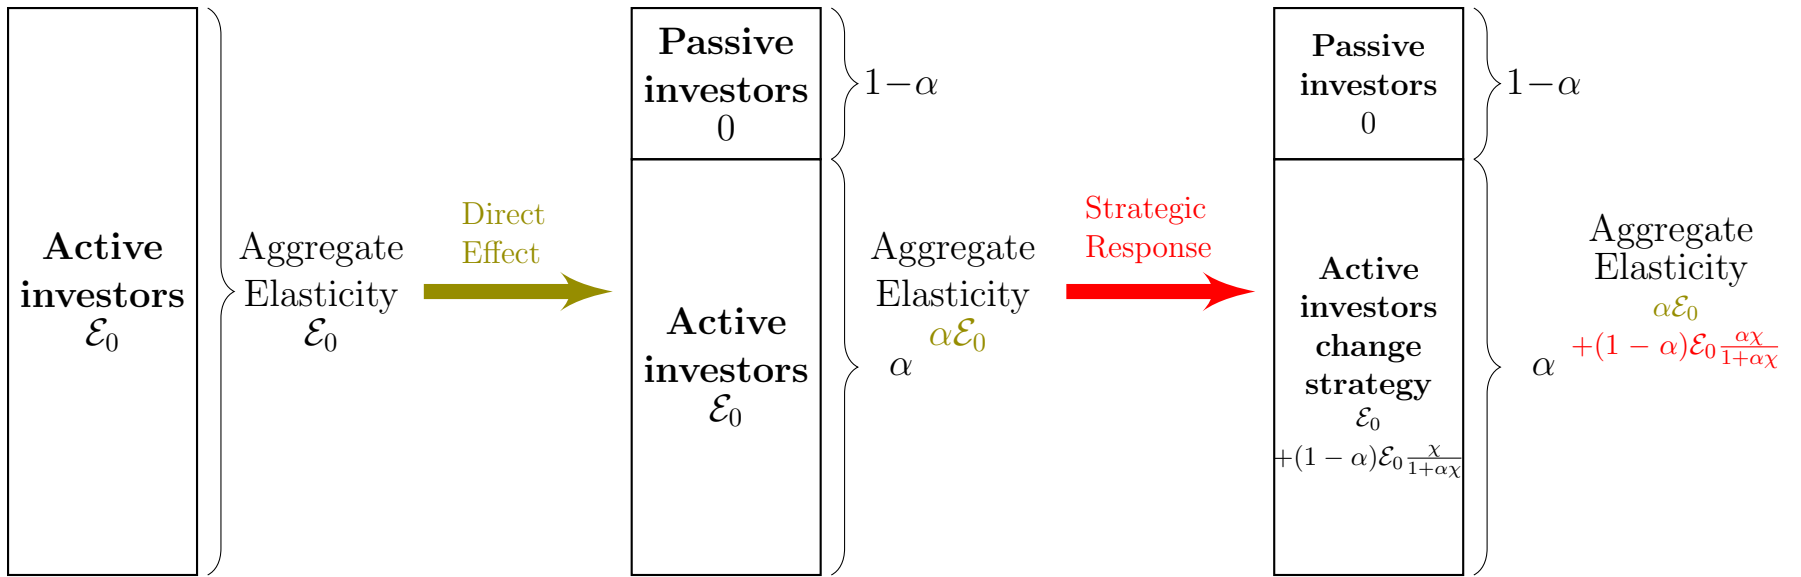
Active investors
$\mathcal{E}_0$

Aggregate Elasticity
$\mathcal{E}_0$

Direct Effect

Passive investors
0

$1-\alpha$

Active investors
$\mathcal{E}_0$

$\alpha$

Aggregate Elasticity
$\alpha\mathcal{E}_0$

Strategic Response

Passive investors
0

$1-\alpha$

Active investors change strategy
$\mathcal{E}_0$
$+(1-\alpha)\mathcal{E}_0\frac{\chi}{1+\alpha\chi}$

$\alpha$

Aggregate Elasticity
$\alpha\mathcal{E}_0$
$+(1-\alpha)\mathcal{E}_0\frac{\alpha\chi}{1+\alpha\chi}$